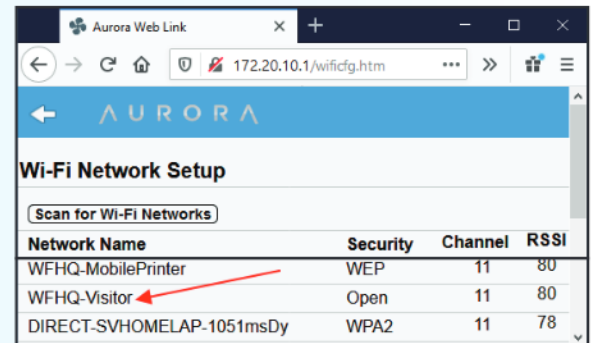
Aurora Web Link

172.20.10.1/wificfg.htm

AURORA

Wi-Fi Network Setup

Scan for Wi-Fi Networks

| Network Name | Security | Channel | RSSI |
|---|---|---|---|
| WFHQ-MobilePrinter | WEP | 11 | 80 |
| WFHQ-Visitor | Open | 11 | 80 |
| DIRECT-SVHOMELAP-1051msDy | WPA2 | 11 | 78 |